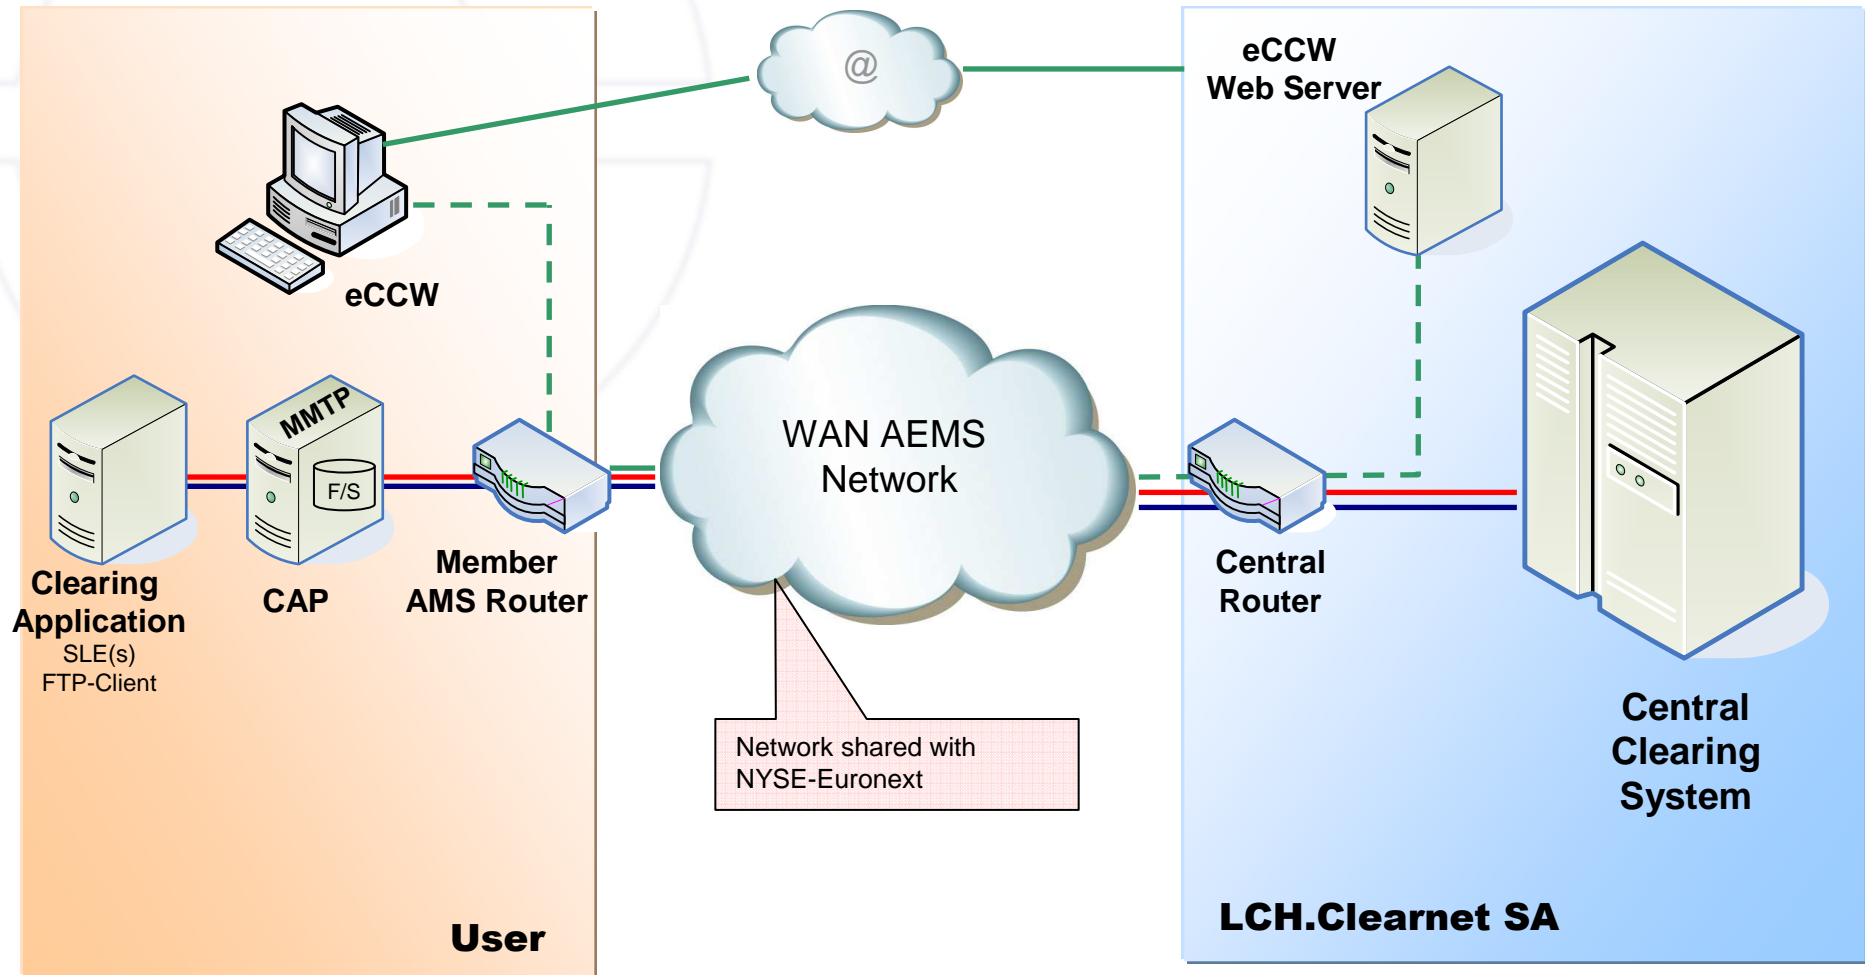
@

eCCW Web Server

eCCW

MMTP

F/S

WAN AEMS Network

Clearing Application
SLE(s)
FTP-Client

CAP

Member AMS Router

Central Router

Central Clearing System

Network shared with NYSE-Euronext

User

LCH.Clearnet SA